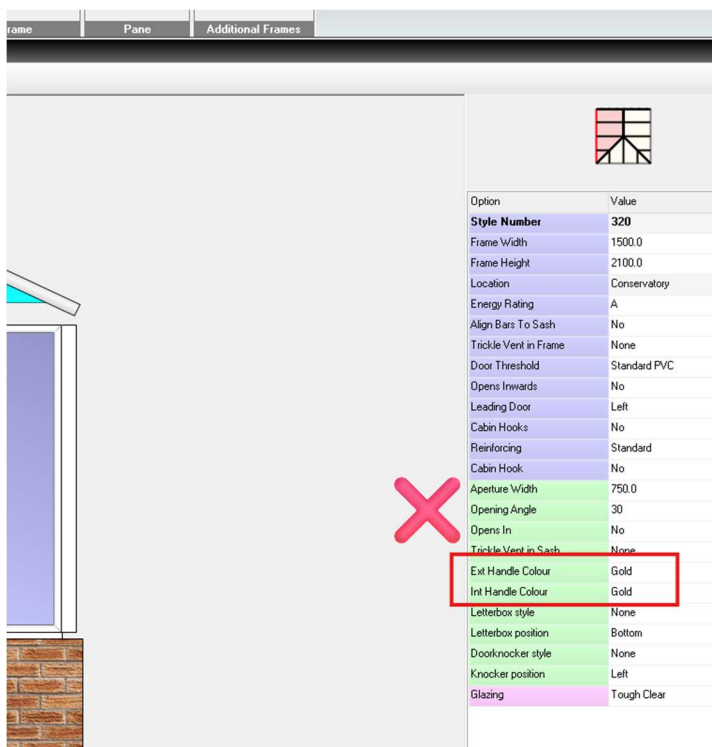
rame | Pane | Additional Frames

| Option | Value |
|---|---|
| **Style Number** | **320** |
| Frame Width | 1500.0 |
| Frame Height | 2100.0 |
| Location | Conservatory |
| Energy Rating | A |
| Align Bars To Sash | No |
| Trickle Vent in Frame | None |
| Door Threshold | Standard PVC |
| Opens Inwards | No |
| Leading Door | Left |
| Cabin Hooks | No |
| Reinforcing | Standard |
| Cabin Hook | No |
| Aperture Width | 750.0 |
| Opening Angle | 30 |
| Opens In | No |
| Trickle Vent in Sash | None |
| Ext Handle Colour | Gold |
| Int Handle Colour | Gold |
| Letterbox style | None |
| Letterbox position | Bottom |
| Doorknocker style | None |
| Knocker position | Left |
| Glazing | Tough Clear |